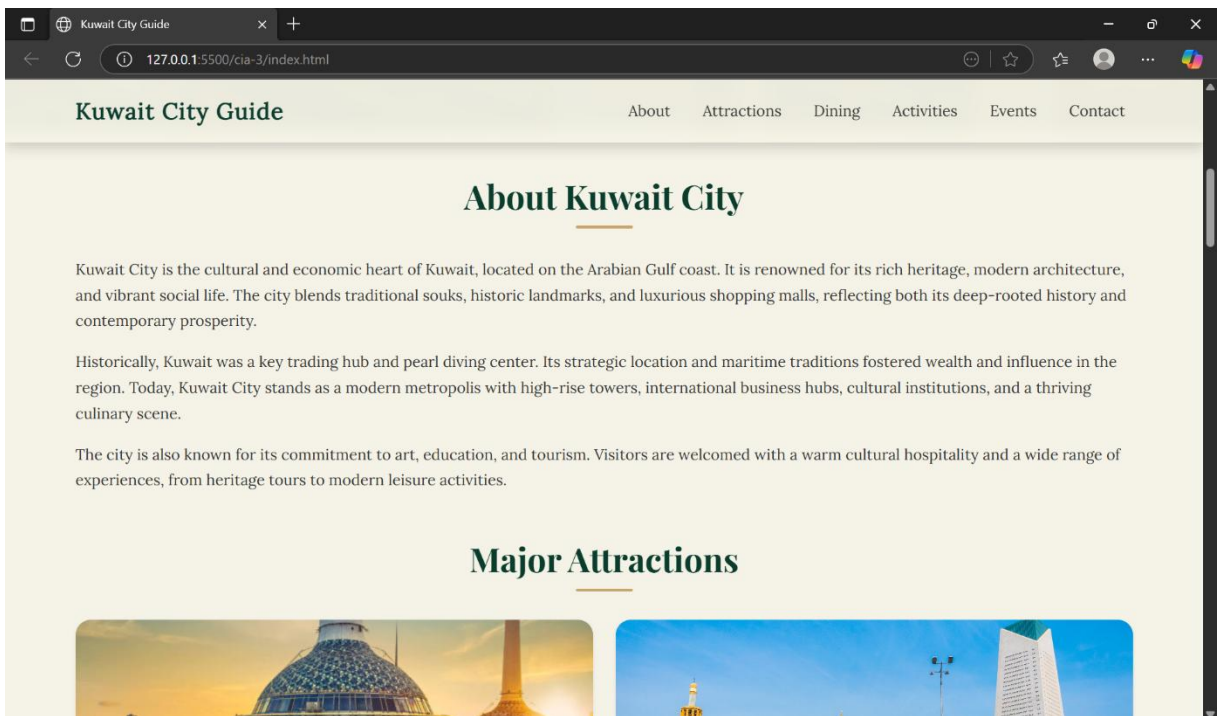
Kuwait City Guide

127.0.0.1:5500/cia-3/index.html

Kuwait City Guide

About Attractions Dining Activities Events Contact

About Kuwait City

Kuwait City is the cultural and economic heart of Kuwait, located on the Arabian Gulf coast. It is renowned for its rich heritage, modern architecture, and vibrant social life. The city blends traditional souks, historic landmarks, and luxurious shopping malls, reflecting both its deep-rooted history and contemporary prosperity.

Historically, Kuwait was a key trading hub and pearl diving center. Its strategic location and maritime traditions fostered wealth and influence in the region. Today, Kuwait City stands as a modern metropolis with high-rise towers, international business hubs, cultural institutions, and a thriving culinary scene.

The city is also known for its commitment to art, education, and tourism. Visitors are welcomed with a warm cultural hospitality and a wide range of experiences, from heritage tours to modern leisure activities.

Major Attractions